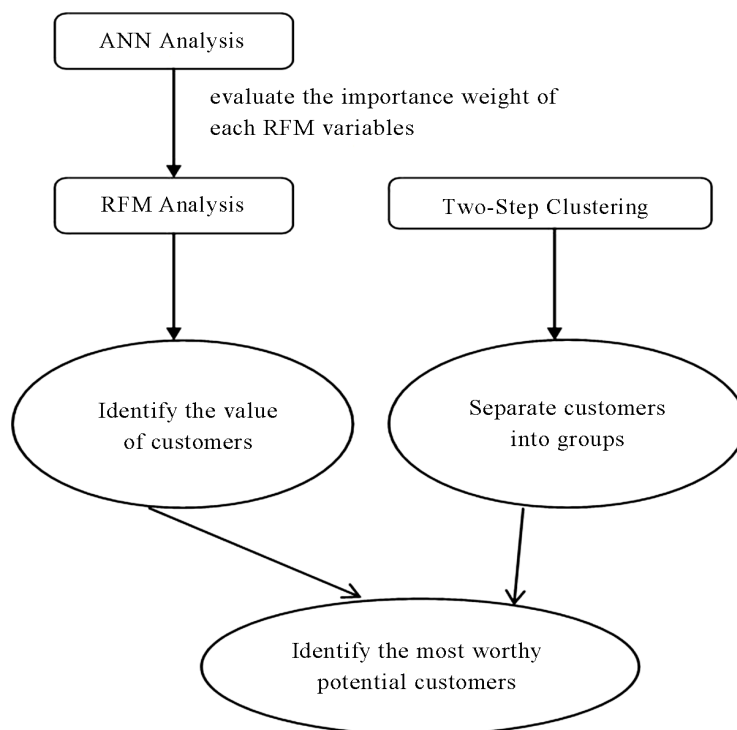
ANN Analysis

evaluate the importance weight of each RFM variables

RFM Analysis

Two-Step Clustering

Identify the value of customers

Separate customers into groups

Identify the most worthy potential customers